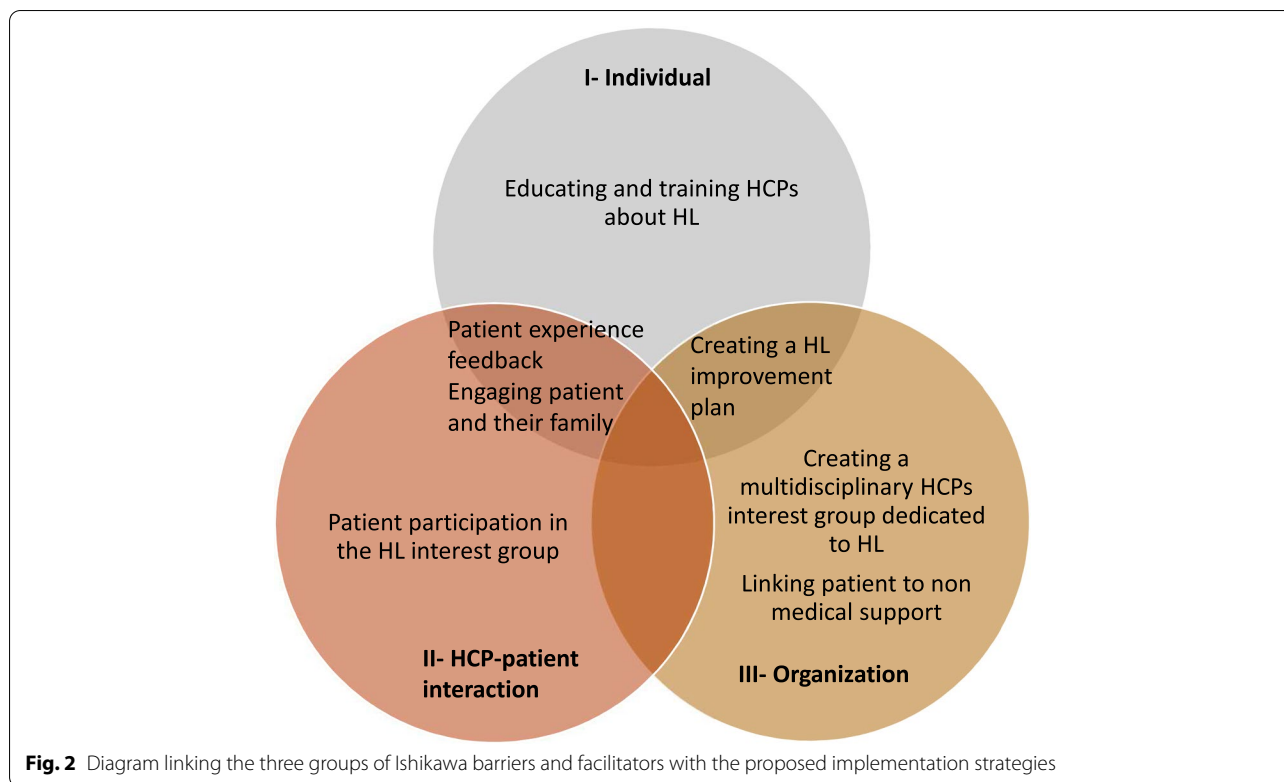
I- Individual

Educating and training HCPs about HL

Patient experience feedback
Engaging patient and their family

Creating a HL improvement plan

Creating a multidisciplinary HCPs interest group dedicated to HL

Linking patient to non medical support

Patient participation in the HL interest group

II- HCP-patient interaction

III- Organization

**Fig. 2** Diagram linking the three groups of Ishikawa barriers and facilitators with the proposed implementation strategies